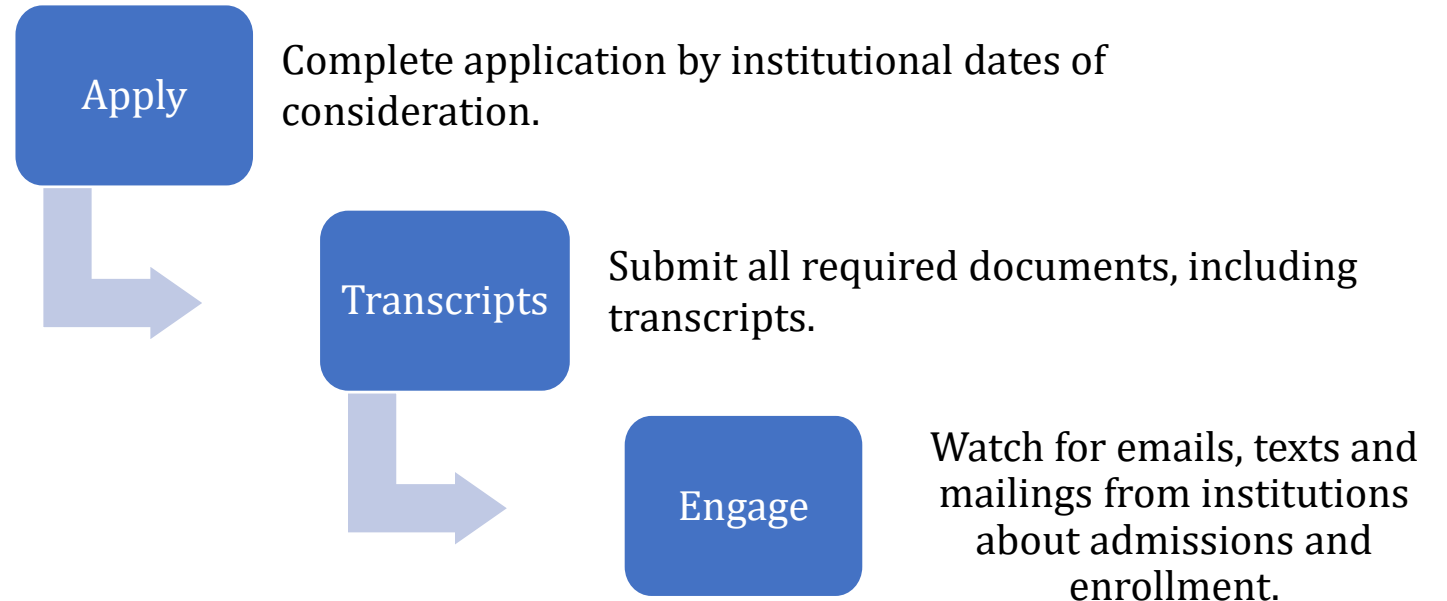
Apply

Complete application by institutional dates of consideration.

Transcripts

Submit all required documents, including transcripts.

Engage

Watch for emails, texts and mailings from institutions about admissions and enrollment.